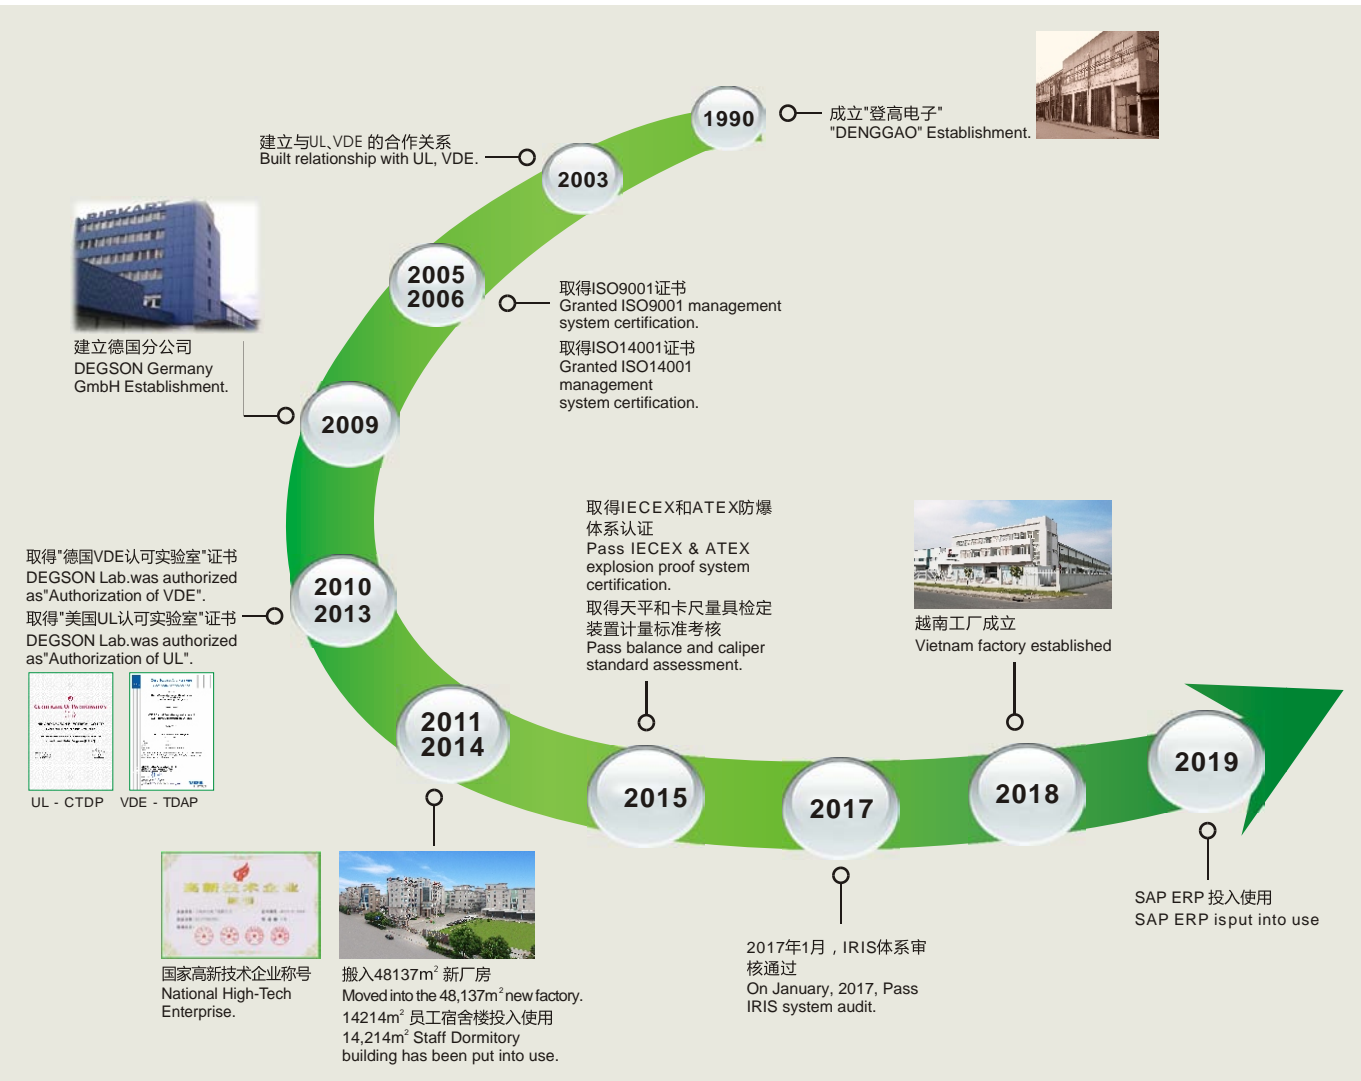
1990

成立"登高电子"
"DENGGAO" Establishment.

建立与UL、VDE 的合作关系
Built relationship with UL, VDE.

2003

2005
2006

取得ISO9001证书
Granted ISO9001 management system certification.

取得ISO14001证书
Granted ISO14001 management system certification.

建立德国分公司
DEGSON Germany GmbH Establishment.

2009

取得"德国VDE认可实验室"证书
DEGSON Lab.was authorized as"Authorization of VDE".

取得"美国UL认可实验室"证书
DEGSON Lab.was authorized as"Authorization of UL".

2010
2013

UL - CTDP VDE - TDAP

取得IECEX和ATEX防爆体系认证
Pass IECEX & ATEX explosion proof system certification.

取得天平和卡尺量具检定装置计量标准考核
Pass balance and caliper standard assessment.

越南工厂成立
Vietnam factory established

2011
2014

2015

2017

2018

2019

国家高新技术企业称号
National High-Tech Enterprise.

搬入48137m$^2$ 新厂房
Moved into the 48,137m$^2$ new factory.

14214m$^2$ 员工宿舍楼投入使用
14,214m$^2$ Staff Dormitory building has been put into use.

2017年1月，IRIS体系审核通过
On January, 2017, Pass IRIS system audit.

SAP ERP 投入使用
SAP ERP isput into use